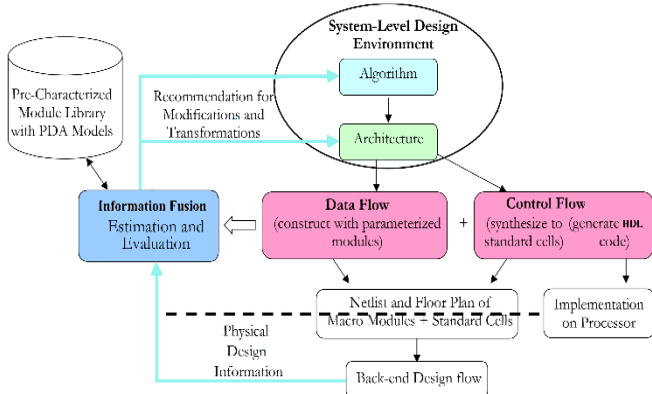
System-Level Design Environment

Algorithm

Architecture

Pre-Characterized Module Library with PDA Models

Recommendation for Modifications and Transformations

Information Fusion
Estimation and Evaluation

Data Flow
(construct with parameterized modules)

+

Control Flow
(synthesize to standard cells) (generate HDL code)

Netlist and Floor Plan of Macro Modules + Standard Cells

Implementation on Processor

Physical Design Information

Back-end Design flow